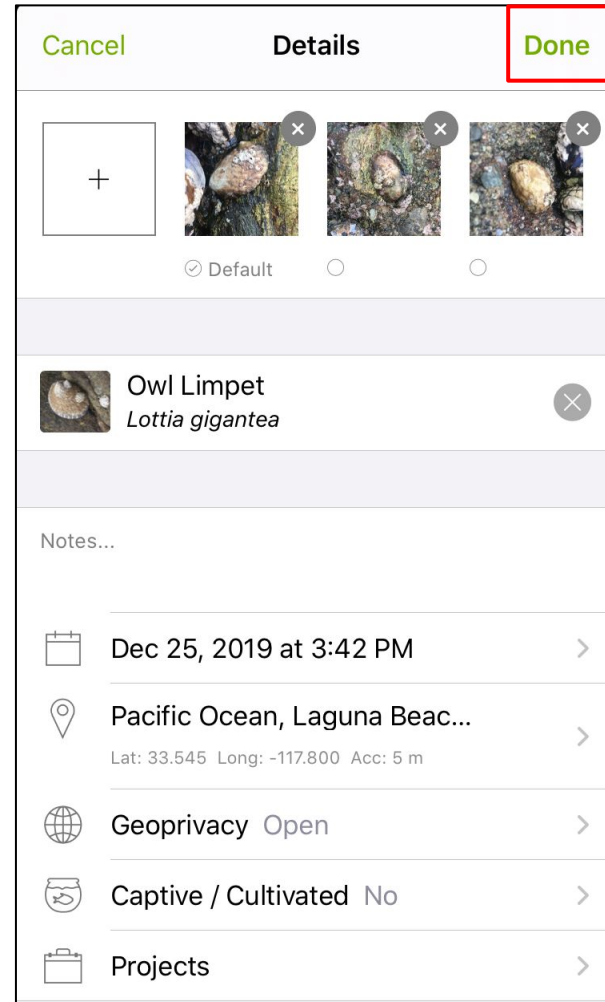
Cancel Details Done

+

Default

Owl Limpet
*Lottia gigantea*

Notes...

Dec 25, 2019 at 3:42 PM

Pacific Ocean, Laguna Beac...
Lat: 33.545 Long: -117.800 Acc: 5 m

Geoprivacy Open

Captive / Cultivated No

Projects